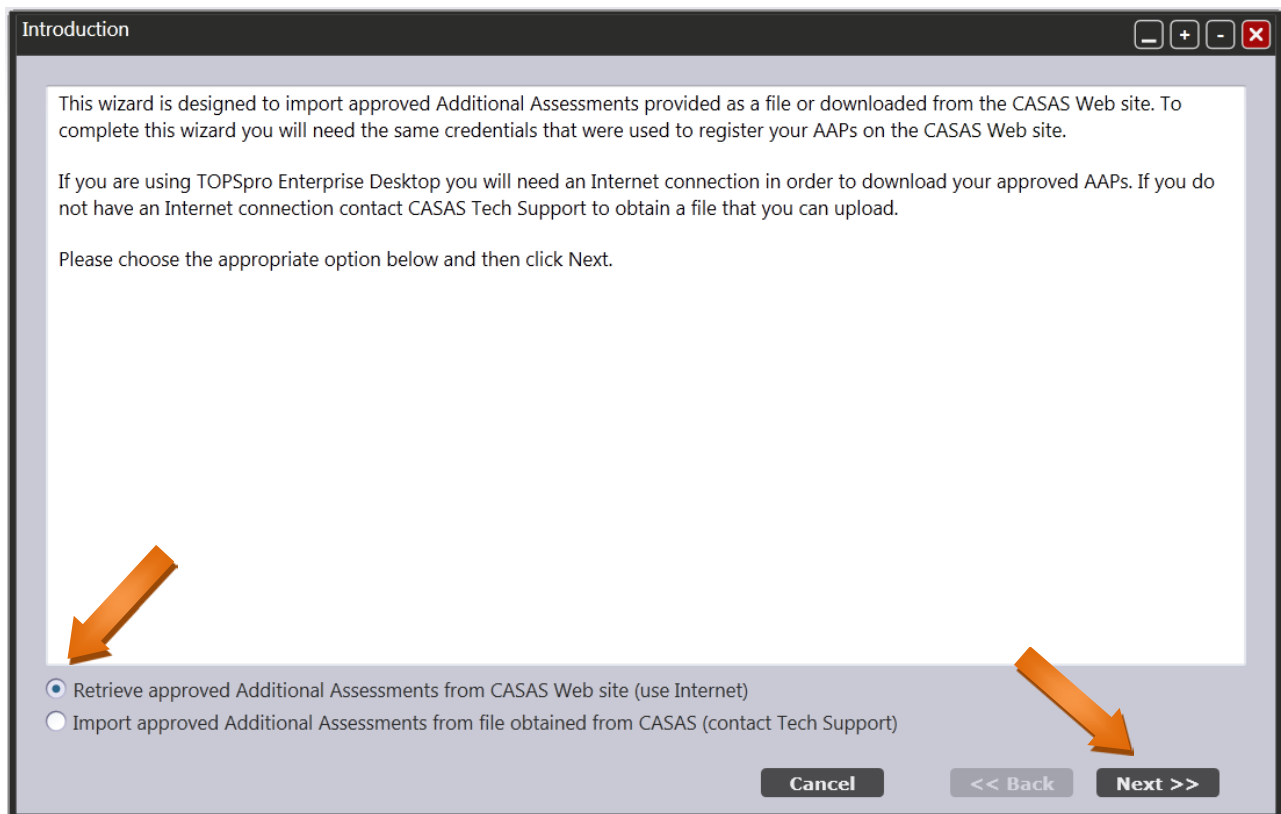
Introduction

This wizard is designed to import approved Additional Assessments provided as a file or downloaded from the CASAS Web site. To complete this wizard you will need the same credentials that were used to register your AAPs on the CASAS Web site.

If you are using TOPSpro Enterprise Desktop you will need an Internet connection in order to download your approved AAPs. If you do not have an Internet connection contact CASAS Tech Support to obtain a file that you can upload.

Please choose the appropriate option below and then click Next.

Retrieve approved Additional Assessments from CASAS Web site (use Internet)
Import approved Additional Assessments from file obtained from CASAS (contact Tech Support)

Cancel
<< Back
Next >>